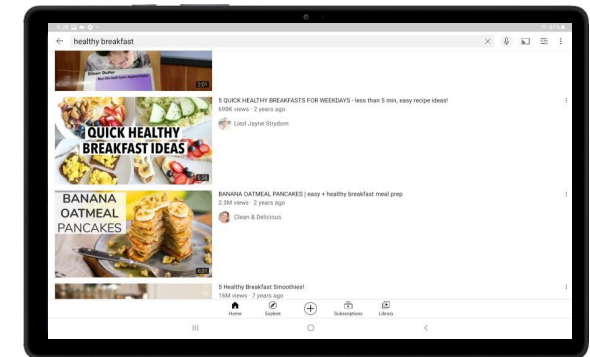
healthy breakfast

Eileen Butter
2:01

QUICK HEALTHY BREAKFAST IDEAS
5:56

5 QUICK HEALTHY BREAKFASTS FOR WEEKDAYS - less than 5 min, easy recipe ideas!
698K views · 2 years ago
Liezl Jayne Strydom

BANANA OATMEAL PANCAKES
6:01

BANANA OATMEAL PANCAKES | easy + healthy breakfast meal prep
2.3M views · 2 years ago
Clean & Delicious

5 Healthy Breakfast Smoothies!
16M views · 7 years ago

Home
Explore
Subscriptions
Library